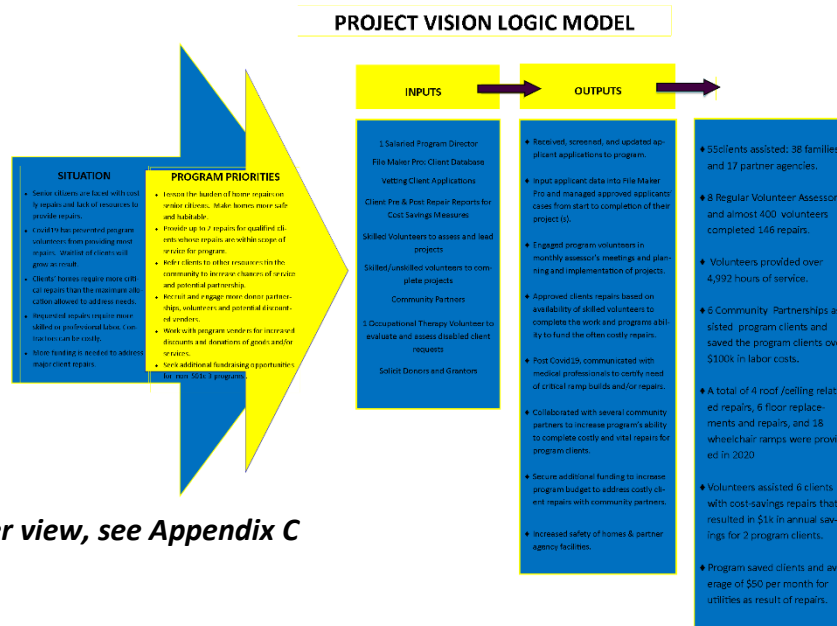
PROJECT VISION LOGIC MODEL

SITUATION

• Senior citizens are faced with costly repairs and lack of resources to provide repairs.
• Covid19 has prevented program volunteers from providing most repairs. Waitlist of clients will grow as result.
• Clients' homes require more critical repairs than the maximum allocation allowed to address needs.
• Requested repairs require more skilled or professional labor. Contractors can be costly.
• More funding is needed to address major client repairs.

PROGRAM PRIORITIES

• Lessen the burden of home repairs on senior citizens. Make homes more safe and habitable.
• Provide up to 2 repairs for qualified clients whose repairs are within scope of service for program.
• Refer clients to other resources in the community to increase chances of service and potential partnership.
• Recruit and engage more donor partnerships, volunteers and potential discounted vendors.
• Work with program vendors for increased discounts and donations of goods and/or services.
• Seek additional fundraising opportunities for non 501c3 programs.

INPUTS

1 Salaried Program Director
File Maker Pro Client Database
Vetting Client Applications
Client Pre & Post Repair Reports for Cost Savings Measures
Skilled Volunteers to assess and lead projects
Skilled/unskilled volunteers to complete projects
Community Partners
1 Occupational Therapy Volunteer to evaluate and assess disabled client requests
Solicit Donors and Grantors

OUTPUTS

♦ Received, screened, and updated applicant applications to program.
♦ Input applicant data into File Maker Pro and managed approved applicants' cases from start to completion of their project (s).
♦ Engaged program volunteers in monthly assessor's meetings and planning and implementation of projects.
♦ Approved clients repairs based on availability of skilled volunteers to complete the work and programs ability to fund the often costly repairs.
♦ Post Covid19, communicated with medical professionals to certify need of critical ramp builds and/or repairs.
♦ Collaborated with several community partners to increase program's ability to complete costly and vital repairs for program clients.
♦ Secure additional funding to increase program budget to address costly client repairs with community partners.
♦ Increased safety of homes & partner agency facilities.

♦ 55clients assisted; 38 families and 17 partner agencies.
♦ 8 Regular Volunteer Assessors and almost 400 volunteers completed 146 repairs.
♦ Volunteers provided over 4,992 hours of service.
♦ 6 Community Partnerships assisted program clients and saved the program clients over $100k in labor costs.
♦ A total of 4 roof /ceiling related repairs, 6 floor replacements and repairs, and 18 wheelchair ramps were provided in 2020
♦ Volunteers assisted 6 clients with cost-savings repairs that resulted in $1k in annual savings for 2 program clients.
♦ Program saved clients and average of $50 per month for utilities as result of repairs.

r view, see Appendix C